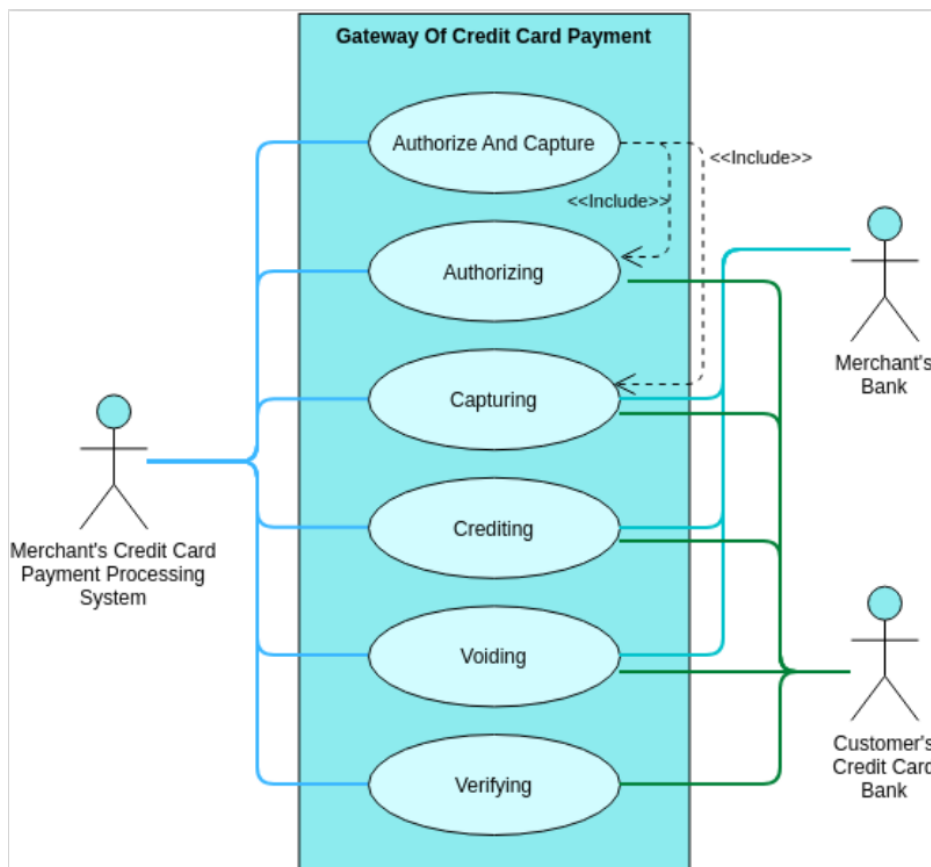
Gateway Of Credit Card Payment

Authorize And Capture

<<Include>>

<<Include>>

Authorizing

Capturing

Crediting

Voiding

Verifying

Merchant's Credit Card Payment Processing System

Merchant's Bank

Customer's Credit Card Bank